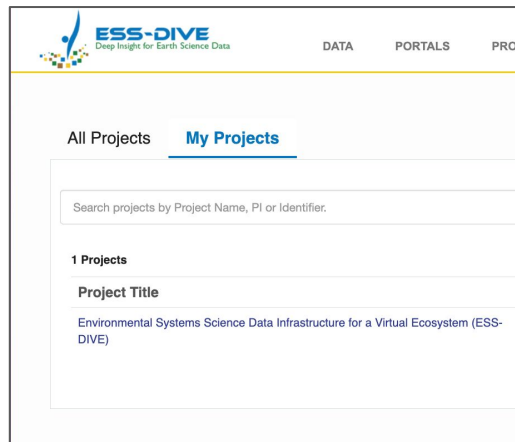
ESS-DIVE
Deep Insight for Earth Science Data

DATA PORTALS PRO

All Projects My Projects

Search projects by Project Name, PI or Identifier.

1 Projects

Project Title

Environmental Systems Science Data Infrastructure for a Virtual Ecosystem (ESS-DIVE)